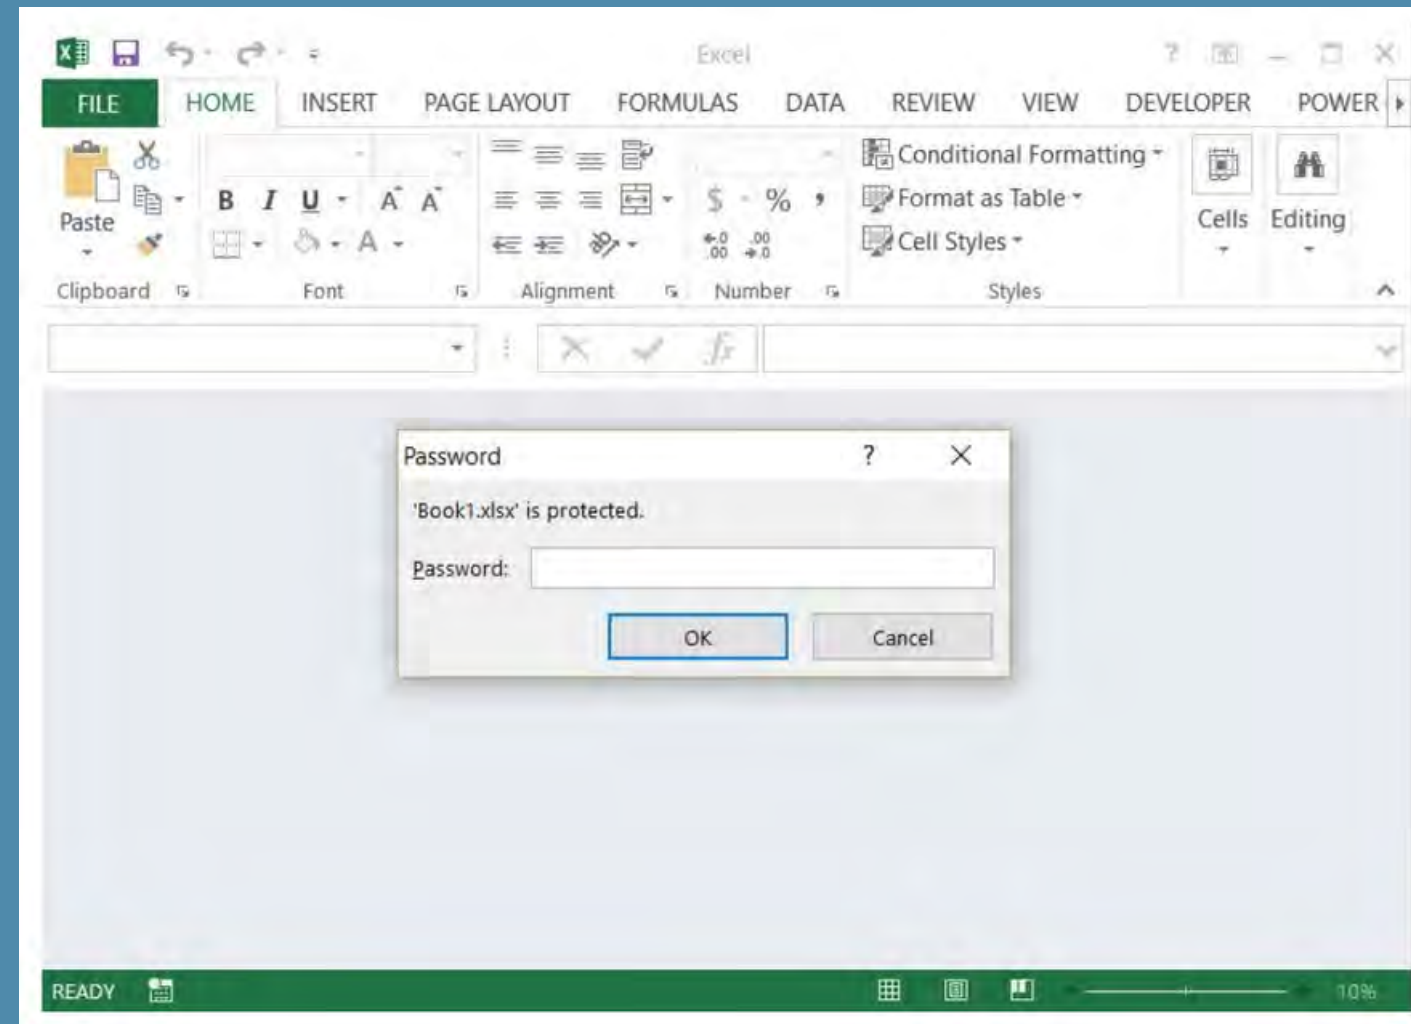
Excel

FILE HOME INSERT PAGE LAYOUT FORMULAS DATA REVIEW VIEW DEVELOPER POWER

Paste

B I U A A

$ % ,

Conditional Formatting
Format as Table
Cell Styles

Cells Editing

Clipboard Font Alignment Number Styles

Password ? ×

'Book1.xlsx' is protected.

Password:

OK Cancel

READY

10%